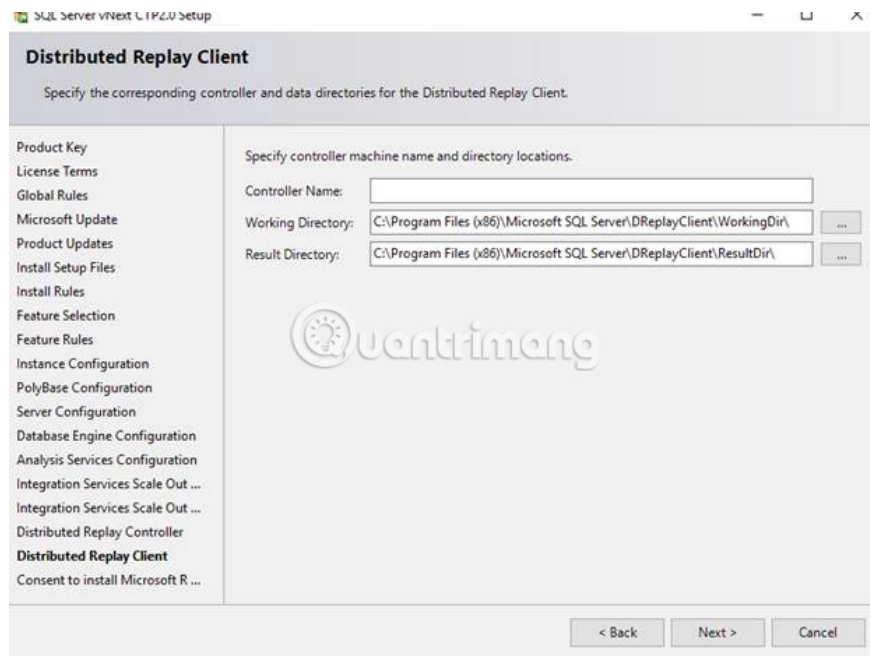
SQL Server vNext CTP2.0 Setup

Distributed Replay Client

Specify the corresponding controller and data directories for the Distributed Replay Client.

Product Key
License Terms
Global Rules
Microsoft Update
Product Updates
Install Setup Files
Install Rules
Feature Selection
Feature Rules
Instance Configuration
PolyBase Configuration
Server Configuration
Database Engine Configuration
Analysis Services Configuration
Integration Services Scale Out ...
Integration Services Scale Out ...
Distributed Replay Controller
Distributed Replay Client
Consent to install Microsoft R ...

Specify controller machine name and directory locations.

Controller Name:
Working Directory: C:\Program Files (x86)\Microsoft SQL Server\DReplayClient\WorkingDir\ ...
Result Directory: C:\Program Files (x86)\Microsoft SQL Server\DReplayClient\ResultDir\ ...

Quantrimang

< Back Next > Cancel